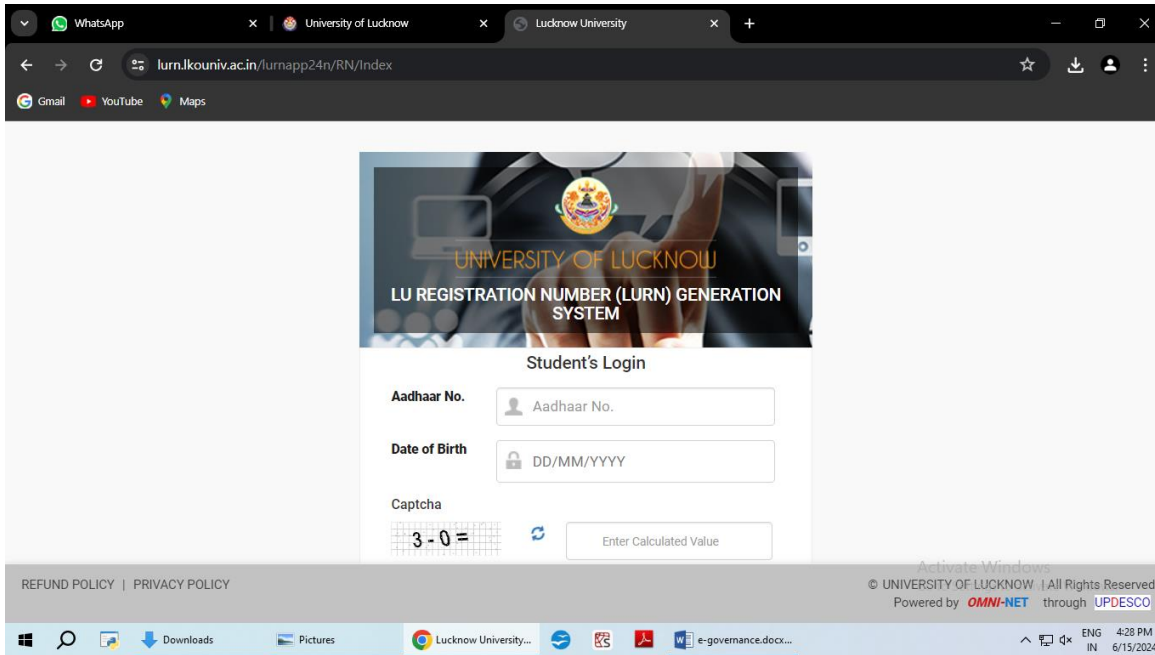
WhatsApp
University of Lucknow
Lucknow University
lurn.lkouniv.ac.in/lurnapp24n/RN/Index
Gmail YouTube Maps

UNIVERSITY OF LUCKNOW
LU REGISTRATION NUMBER (LURN) GENERATION SYSTEM

Student's Login
Aadhaar No. Aadhaar No.
Date of Birth DD/MM/YYYY
Captcha
3 - 0 =
Enter Calculated Value

REFUND POLICY | PRIVACY POLICY
Activate Windows
© UNIVERSITY OF LUCKNOW | All Rights Reserved
Powered by OMNI-NET through UPDESCO

Downloads Pictures Lucknow University... e-governance.docx...
ENG IN 4:28 PM 6/15/2024